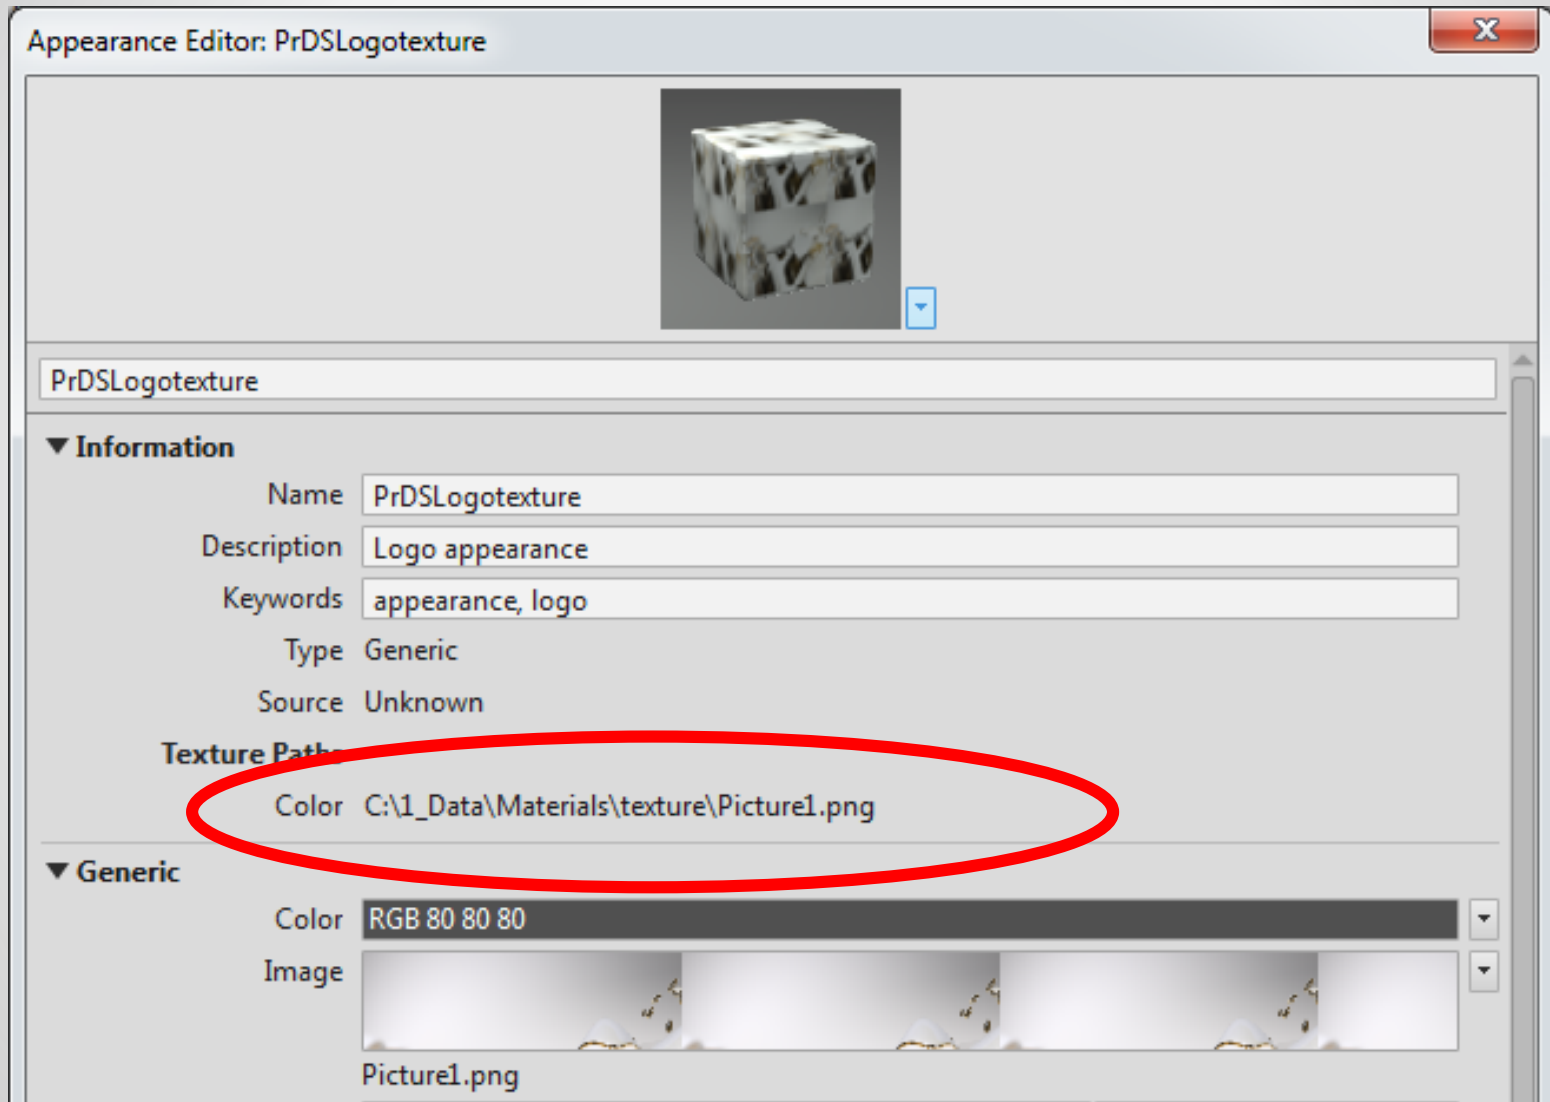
Appearance Editor: PrDSLogotexture

PrDSLogotexture

Information

Name PrDSLogotexture

Description Logo appearance

Keywords appearance, logo

Type Generic

Source Unknown

Texture Paths

Color C:\1_Data\Materials\texture\Picture1.png

Generic

Color RGB 80 80 80

Image

Picture1.png